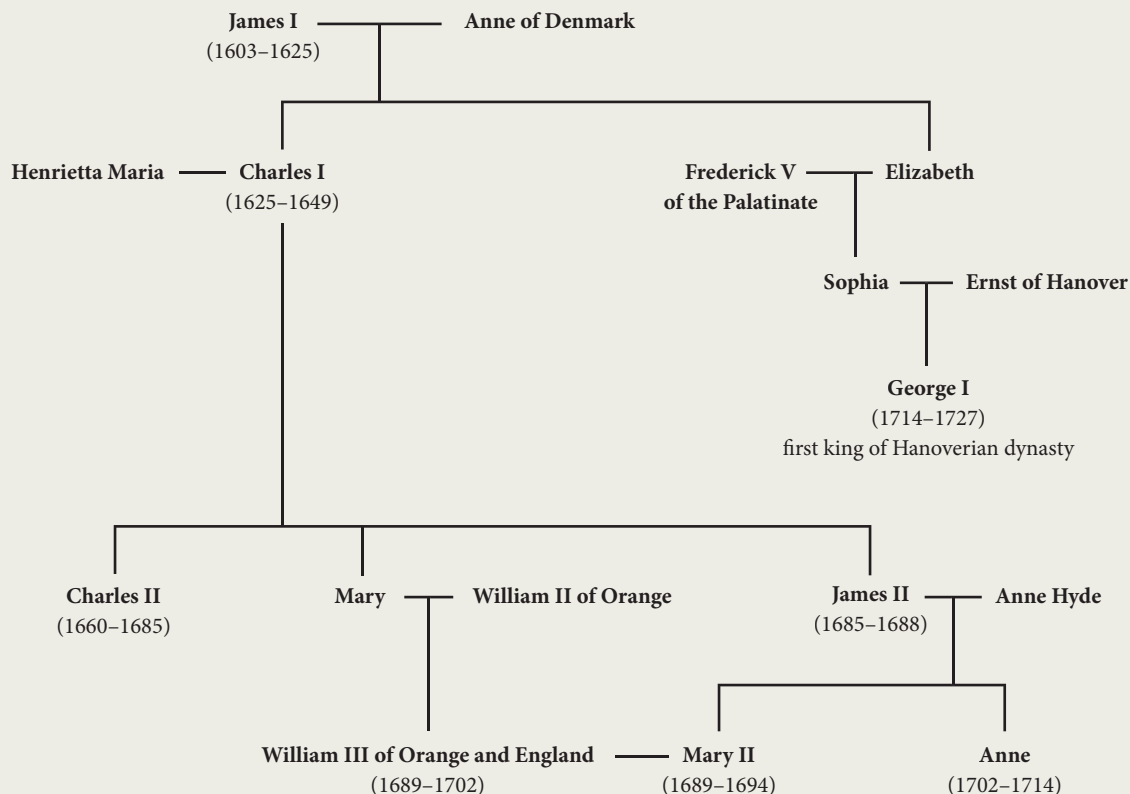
James I
(1603–1625)

Anne of Denmark

Henrietta Maria

Charles I
(1625–1649)

Frederick V
of the Palatinate

Elizabeth

Sophia

Ernst of Hanover

George I
(1714–1727)
first king of Hanoverian dynasty

Charles II
(1660–1685)

Mary

William II of Orange

James II
(1685–1688)

Anne Hyde

William III of Orange and England
(1689–1702)

Mary II
(1689–1694)

Anne
(1702–1714)